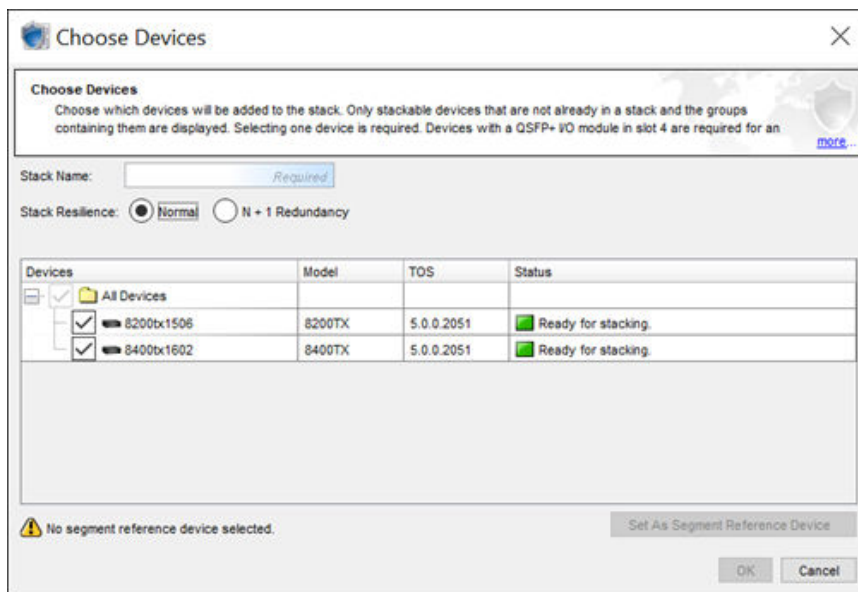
Choose Devices

Choose Devices
Choose which devices will be added to the stack. Only stackable devices that are not already in a stack and the groups containing them are displayed. Selecting one device is required. Devices with a QSFP+ I/O module in slot 4 are required for an

more...

Stack Name: Required

Stack Resilience: Normal N + 1 Redundancy

| Devices | Model | TOS | Status |
|---|---|---|---|
| All Devices | | | |
| 8200tx1506 | 8200TX | 5.0.0.2051 | Ready for stacking. |
| 8400tx1602 | 8400TX | 5.0.0.2051 | Ready for stacking. |

No segment reference device selected.

Set As Segment Reference Device

OK Cancel